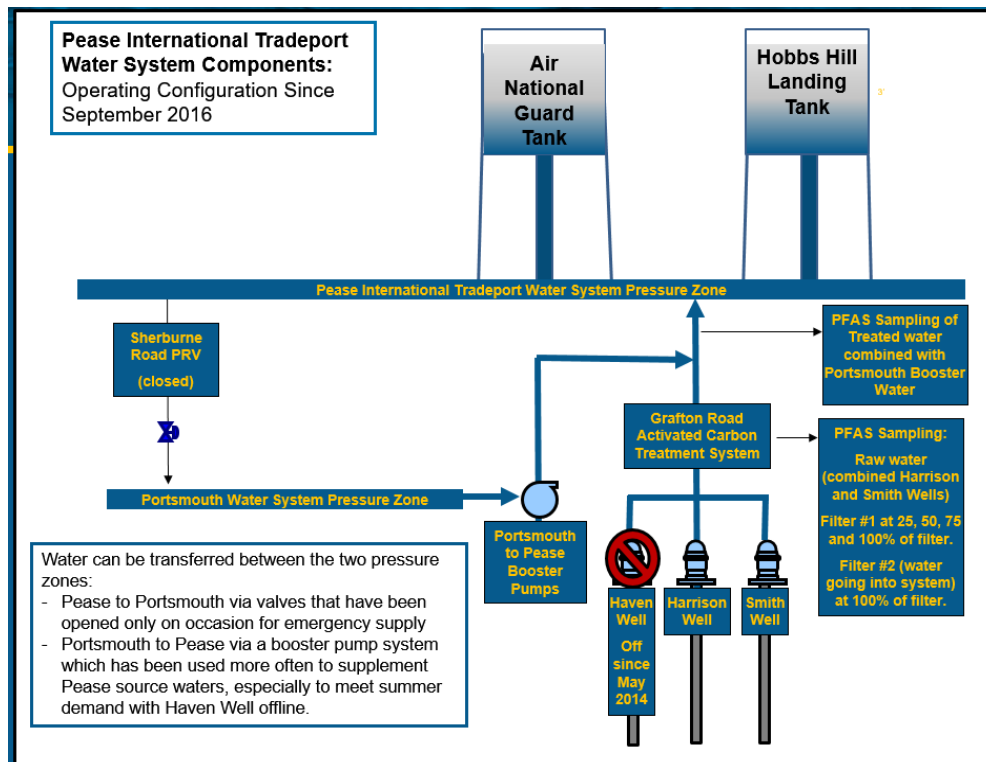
**Pease International Tradeport Water System Components:**
Operating Configuration Since September 2016

Air National Guard Tank

Hobbs Hill Landing Tank

Pease International Tradeport Water System Pressure Zone

Sherburne Road PRV

(closed)

PFAS Sampling of Treated water combined with Portsmouth Booster Water

Grafton Road Activated Carbon Treatment System

PFAS Sampling:

Raw water (combined Harrison and Smith Wells)

Filter #1 at 25, 50, 75 and 100% of filter.

Filter #2 (water going into system) at 100% of filter.

Portsmouth Water System Pressure Zone

Portsmouth to Pease Booster Pumps

Haven Well

Off since May 2014

Harrison Well

Smith Well

Water can be transferred between the two pressure zones:
- Pease to Portsmouth via valves that have been opened only on occasion for emergency supply
- Portsmouth to Pease via a booster pump system which has been used more often to supplement Pease source waters, especially to meet summer demand with Haven Well offline.